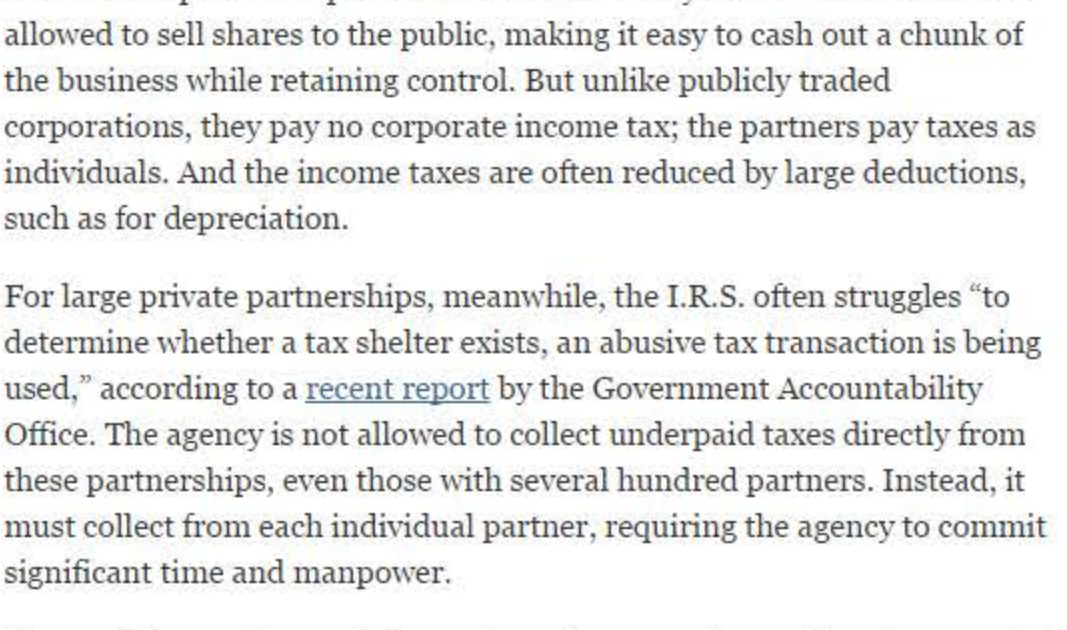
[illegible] allowed to sell shares to the public, making it easy to cash out a chunk of the business while retaining control. But unlike publicly traded corporations, they pay no corporate income tax; the partners pay taxes as individuals. And the income taxes are often reduced by large deductions, such as for depreciation.

For large private partnerships, meanwhile, the I.R.S. often struggles “to determine whether a tax shelter exists, an abusive tax transaction is being used,” according to a recent report by the Government Accountability Office. The agency is not allowed to collect underpaid taxes directly from these partnerships, even those with several hundred partners. Instead, it must collect from each individual partner, requiring the agency to commit significant time and manpower.

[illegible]